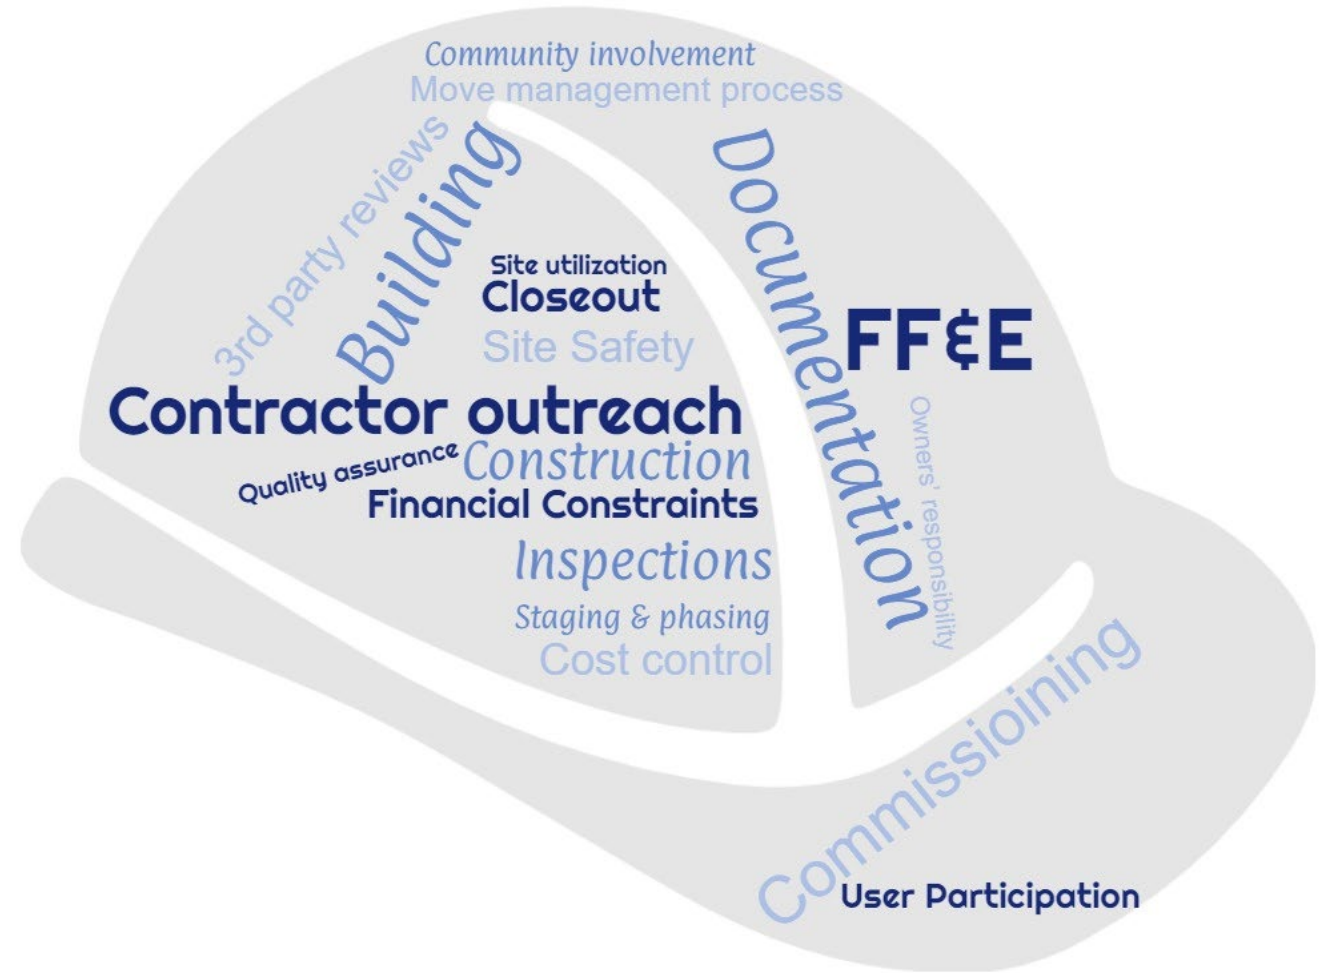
Community involvement
Move management process
3rd party reviews
Building
Documentation
Site utilization
Closeout
Site Safety
FF&E
Contractor outreach
Owners' responsibility
Quality assurance
Construction
Financial Constraints
Inspections
Staging & phasing
Cost control
Commissioining
User Participation